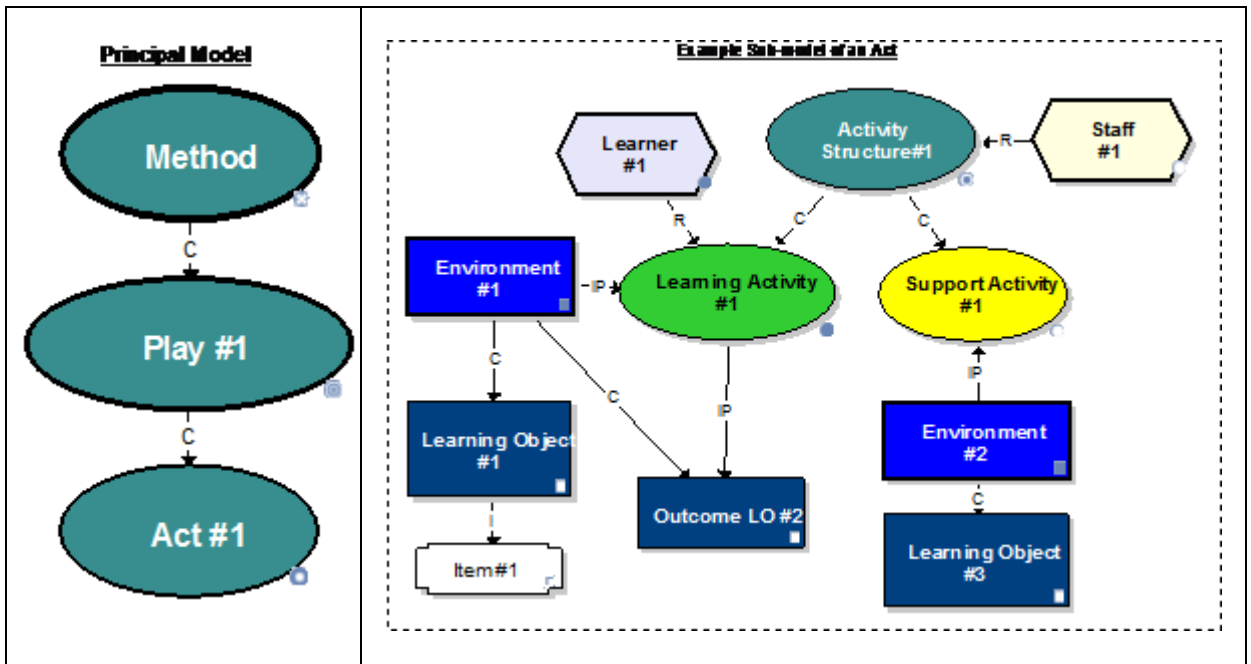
Principal Model

Method

C

Play #1

C

Act #1

Example Sub-model of an Act

Learner #1

Activity Structure#1

R

Staff #1

R

C

C

Environment #1

IP

Learning Activity #1

Support Activity #1

C

C

IP

IP

Learning Object #1

Environment #2

Outcome LO #2

C

I

Item#1

Learning Object #3